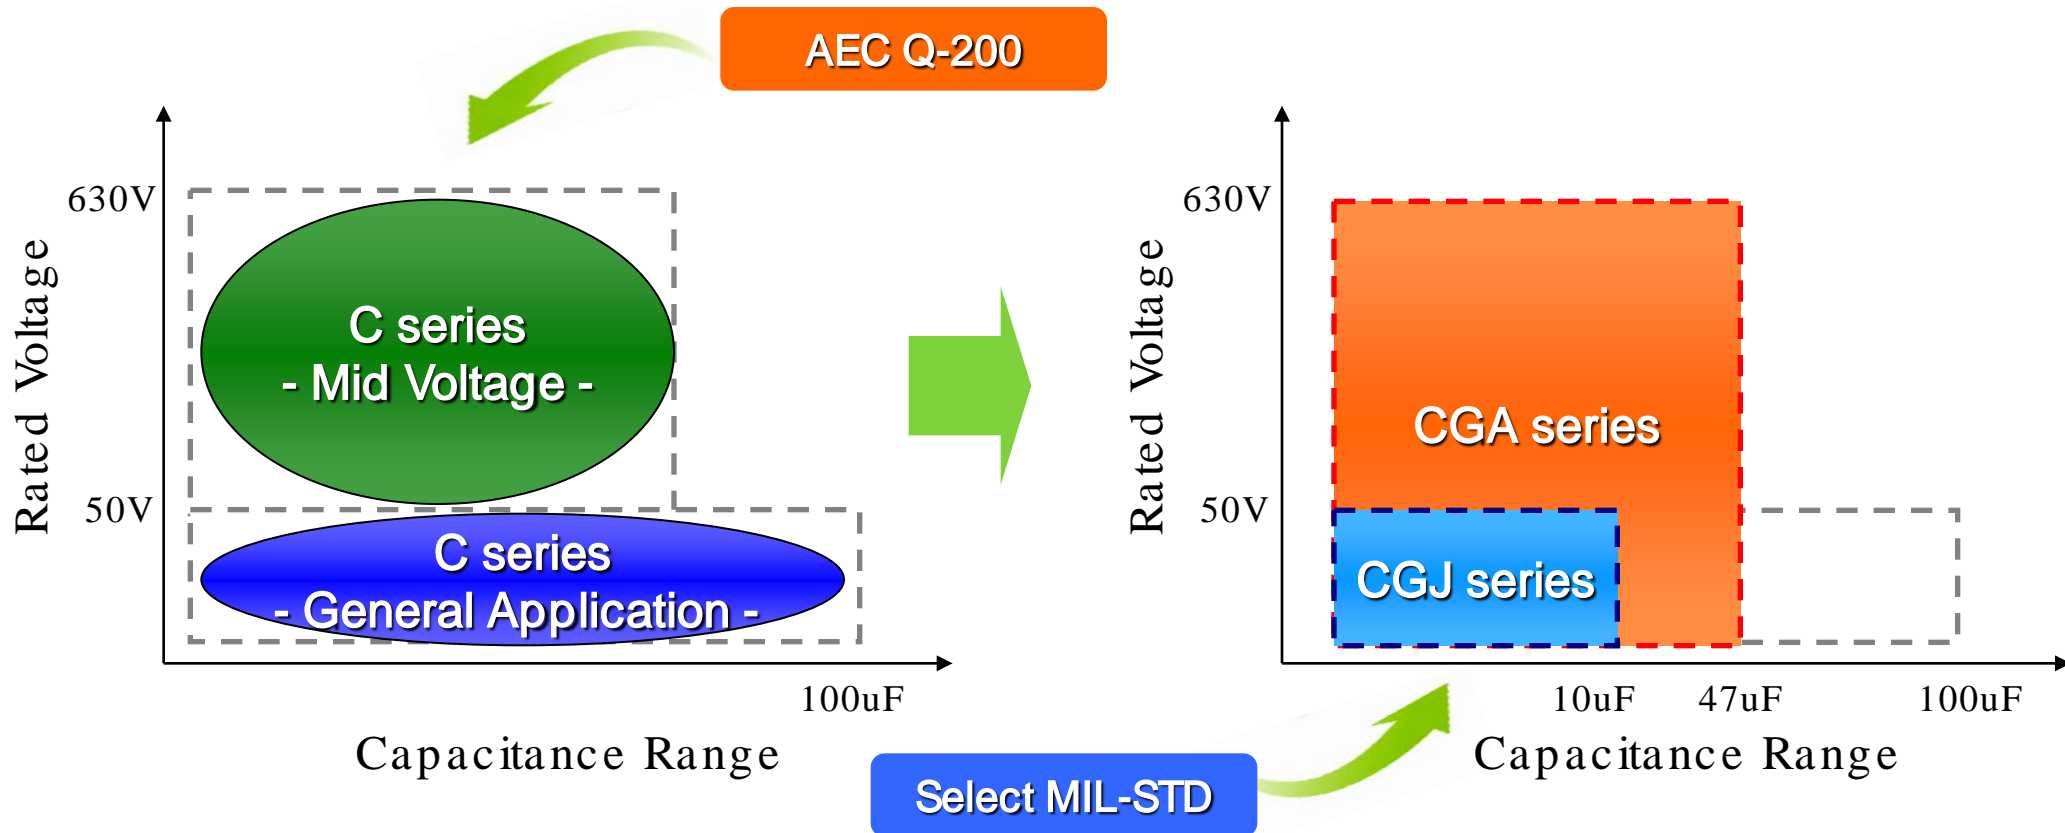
AEC Q-200

630V

Rated Voltage

C series
- Mid Voltage -

50V

C series
- General Application -

100uF

Capacitance Range

630V

Rated Voltage

CGA series

50V

CGJ series

10uF 47uF 100uF

Capacitance Range

Select MIL-STD